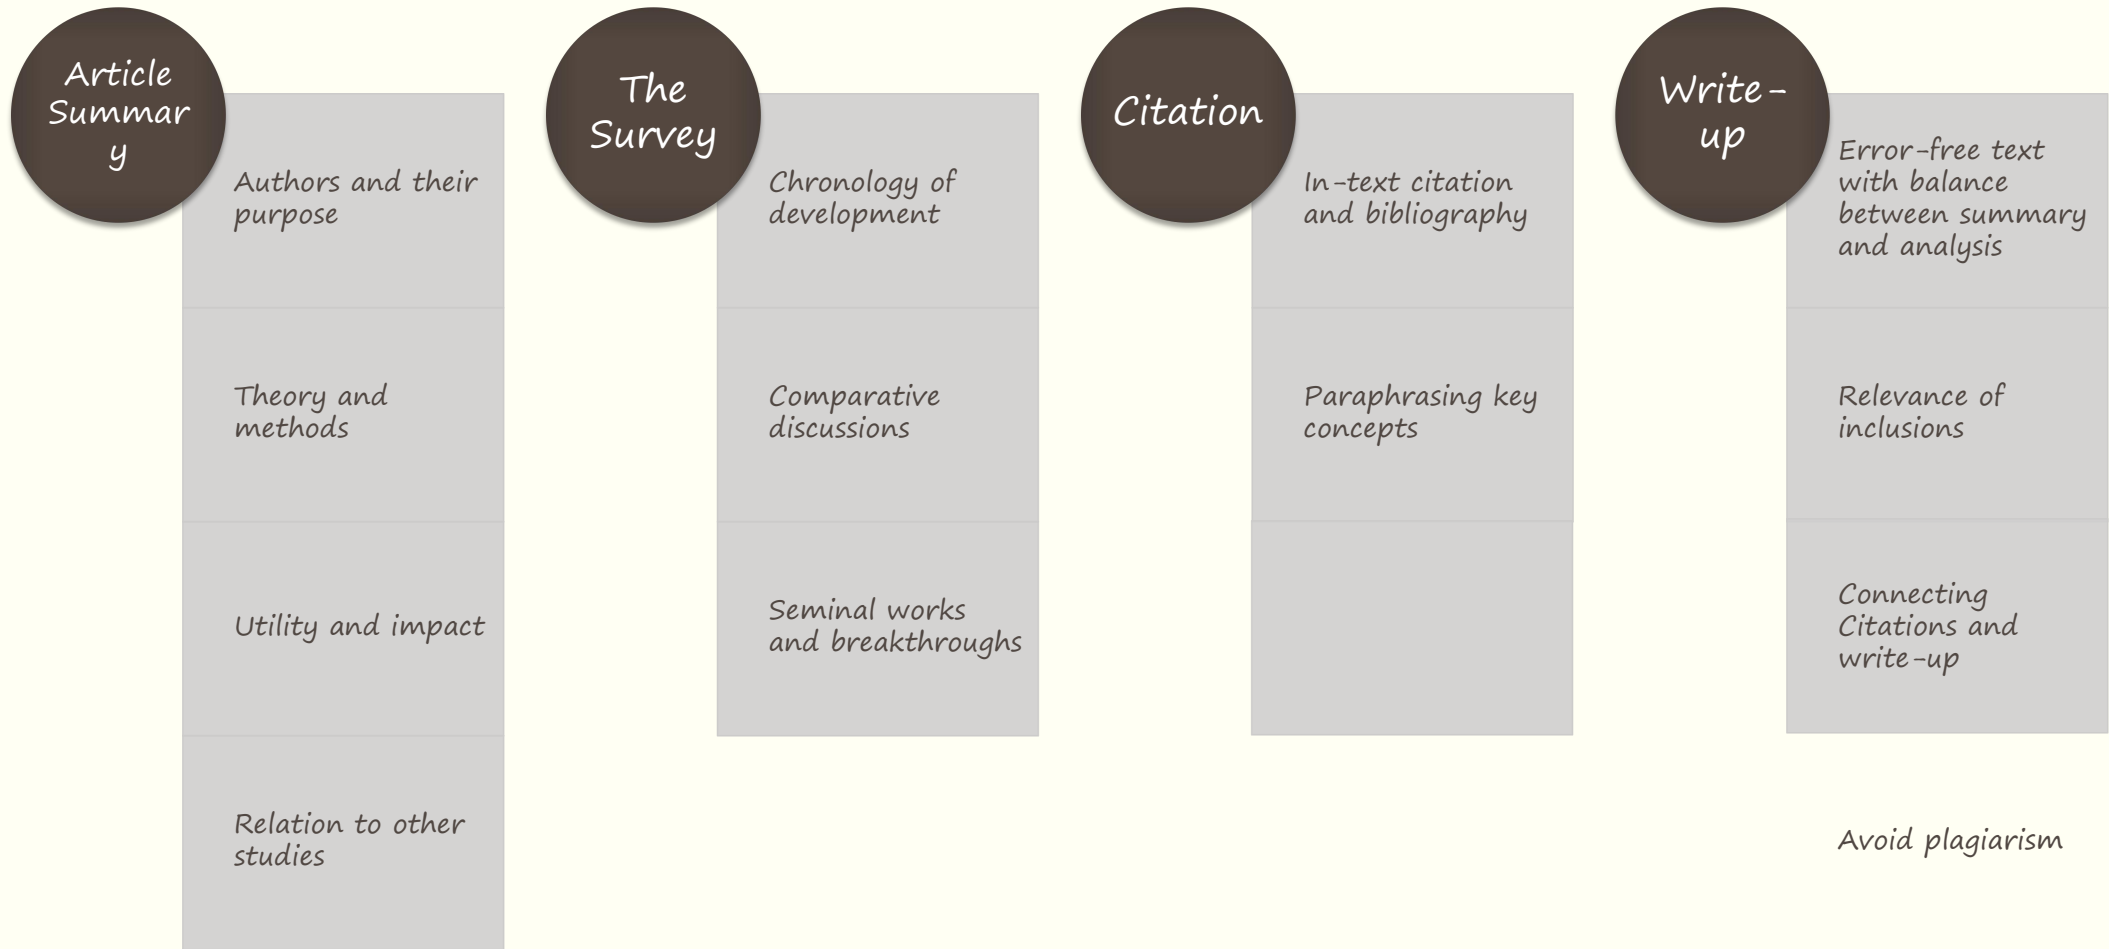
Article Summary

Authors and their purpose

Theory and methods

Utility and impact

Relation to other studies

The Survey

Chronology of development

Comparative discussions

Seminal works and breakthroughs

Citation

In-text citation and bibliography

Paraphrasing key concepts

Write-up

Error-free text with balance between summary and analysis

Relevance of inclusions

Connecting Citations and write-up

Avoid plagiarism